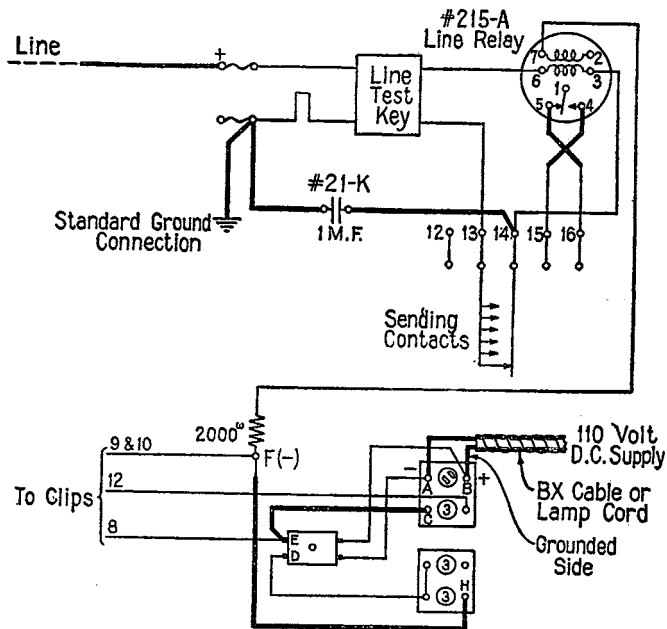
#215-A
Line Relay

Line

Line Test Key

7 2
6 3
1
5 4

#21-K
1 M.F.

Standard Ground Connection

12 13 14 15 16

Sending Contacts

2000$^{\omega}$
F(−)

9 & 10
12
8
To Clips

110 Volt D.C. Supply

−
+
A
B
C
10
3
E
D
3
3
H

BX Cable or Lamp Cord

Grounded Side